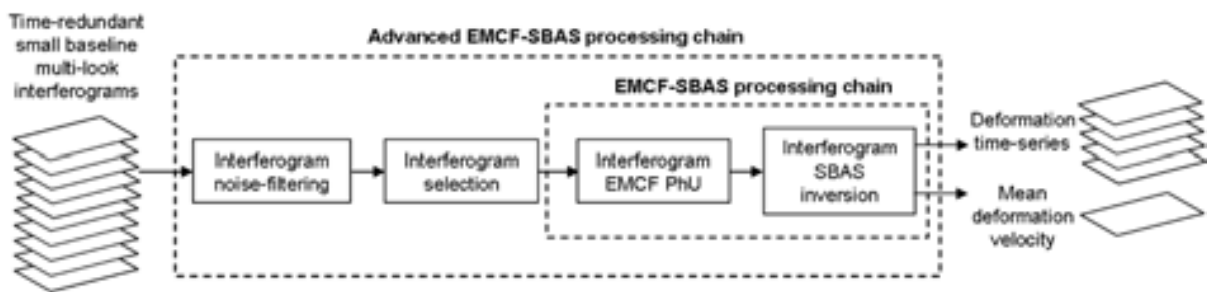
Time-redundant small baseline multi-look interferograms

Advanced EMCF-SBAS processing chain

EMCF-SBAS processing chain

Interferogram noise-filtering

Interferogram selection

Interferogram EMCF PhU

Interferogram SBAS inversion

Deformation time-series

Mean deformation velocity